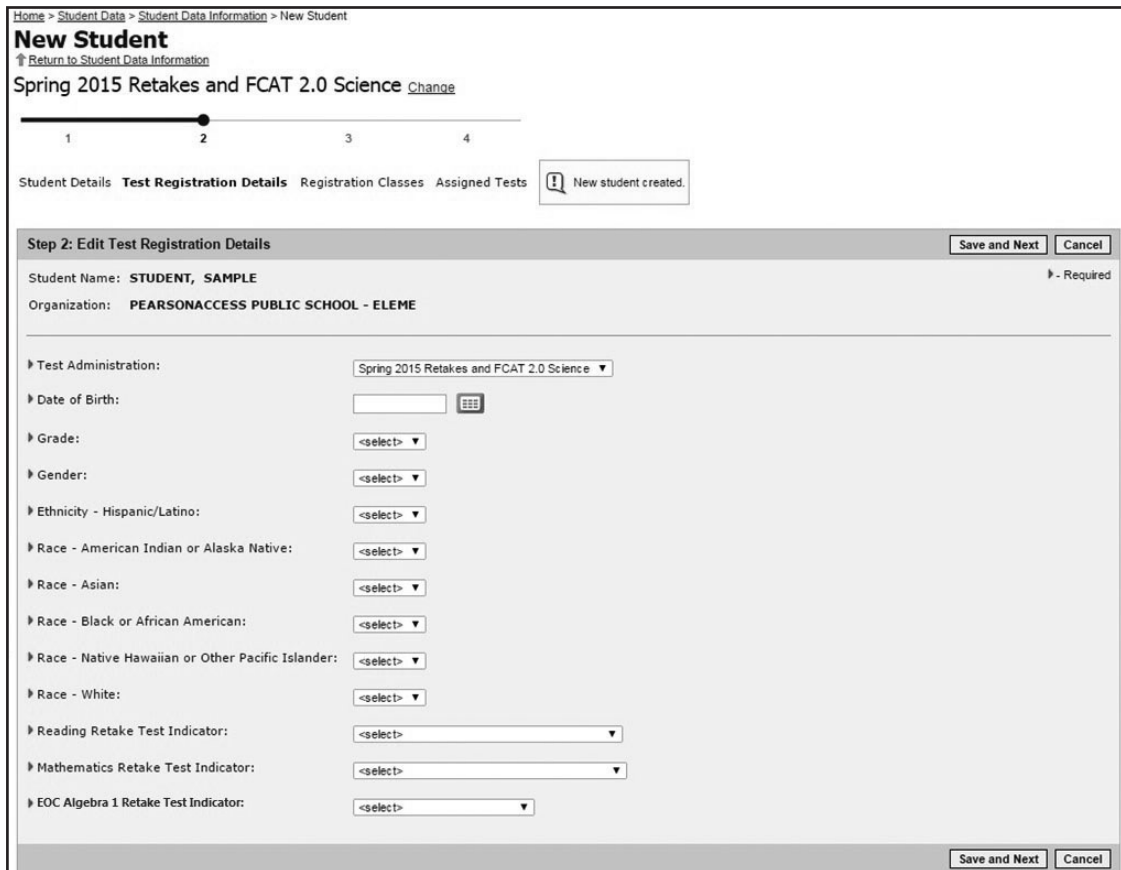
Home > Student Data > Student Data Information > New Student

New Student

Return to Student Data Information

Spring 2015 Retakes and FCAT 2.0 Science Change

1 2 3 4

Student Details Test Registration Details Registration Classes Assigned Tests

New student created.

Step 2: Edit Test Registration Details

Save and Next Cancel

Student Name: STUDENT, SAMPLE

- Required

Organization: PEARSONACCESS PUBLIC SCHOOL - ELEME

Test Administration: Spring 2015 Retakes and FCAT 2.0 Science

Date of Birth:

Grade: <select>

Gender: <select>

Ethnicity - Hispanic/Latino: <select>

Race - American Indian or Alaska Native: <select>

Race - Asian: <select>

Race - Black or African American: <select>

Race - Native Hawaiian or Other Pacific Islander: <select>

Race - White: <select>

Reading Retake Test Indicator: <select>

Mathematics Retake Test Indicator: <select>

EOC Algebra 1 Retake Test Indicator: <select>

Save and Next Cancel